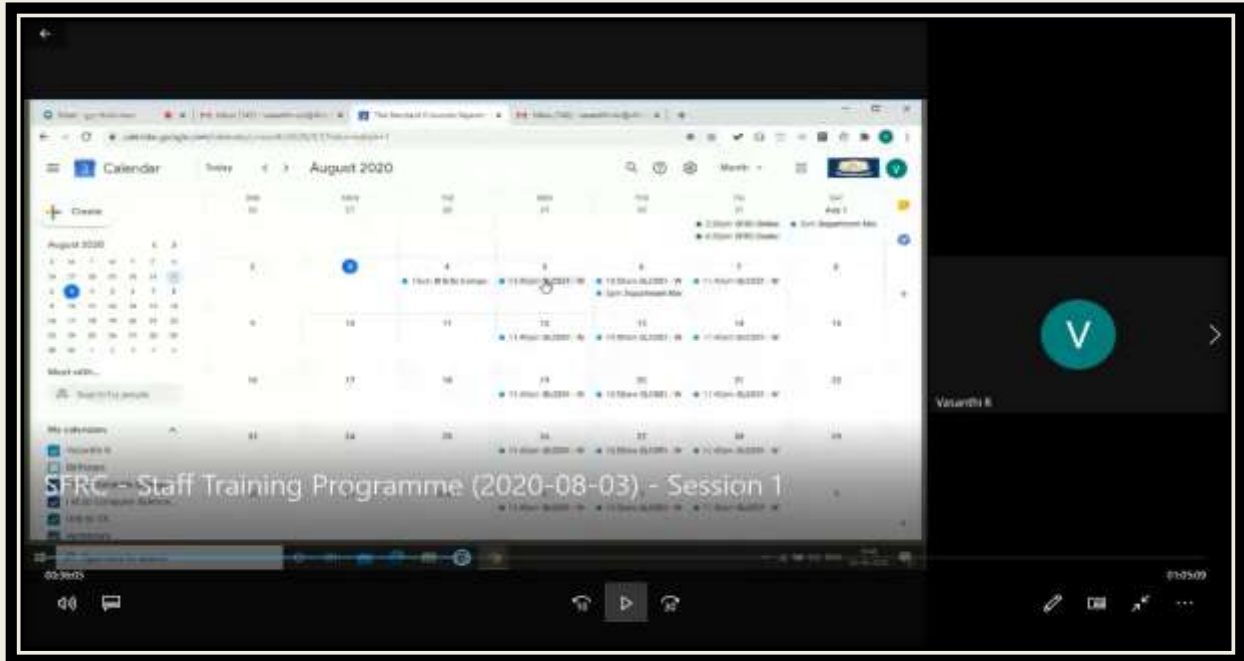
Calendar

Today

August 2020

Create

August 2020

Meet with...

Search for people

My calendars

Vasanthi K

Birthdays

SFRC - Staff Training Programme (2020-08-03) - Session 1

V

Vasanthi K

00:36:05

01:05:09